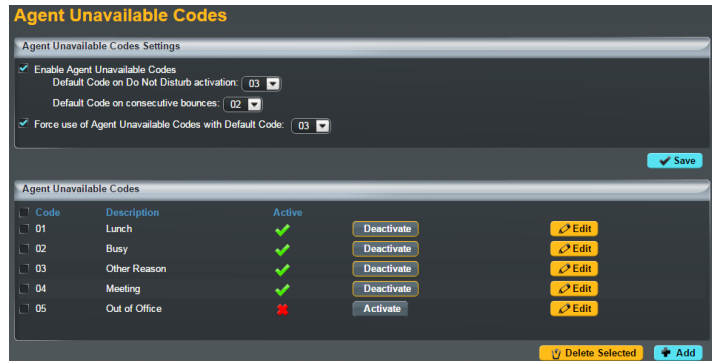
Agent Unavailable Codes

Agent Unavailable Codes Settings

Enable Agent Unavailable Codes
Default Code on Do Not Disturb activation: 03
Default Code on consecutive bounces: 02
Force use of Agent Unavailable Codes with Default Code: 03

Save

Agent Unavailable Codes

| Code | Description | Active | | |
|---|---|---|---|---|
| 01 | Lunch | | Deactivate | Edit |
| 02 | Busy | | Deactivate | Edit |
| 03 | Other Reason | | Deactivate | Edit |
| 04 | Meeting | | Deactivate | Edit |
| 05 | Out of Office | | Activate | Edit |

Delete Selected
Add